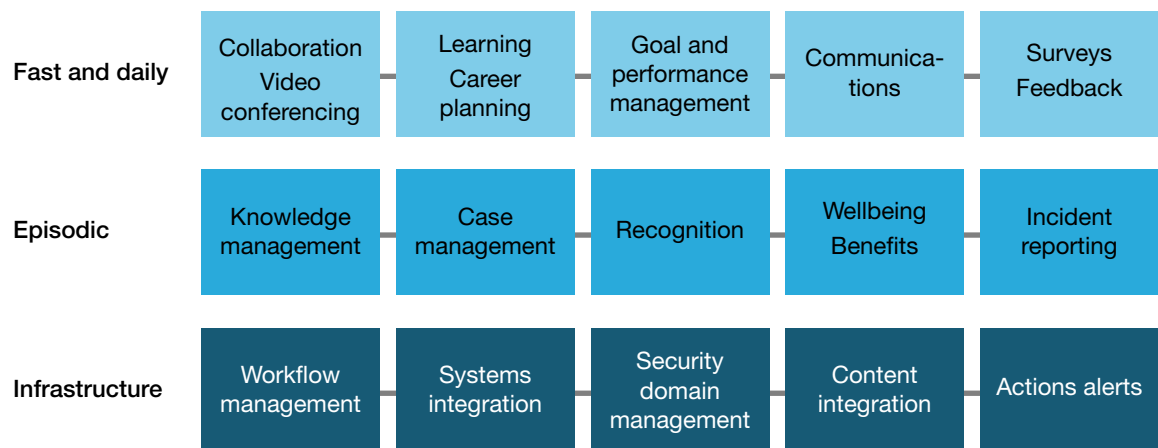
Fast and daily

Collaboration Video conferencing

Learning Career planning

Goal and performance management

Communica-tions

Surveys Feedback

Episodic

Knowledge management

Case management

Recognition

Wellbeing Benefits

Incident reporting

Infrastructure

Workflow management

Systems integration

Security domain management

Content integration

Actions alerts